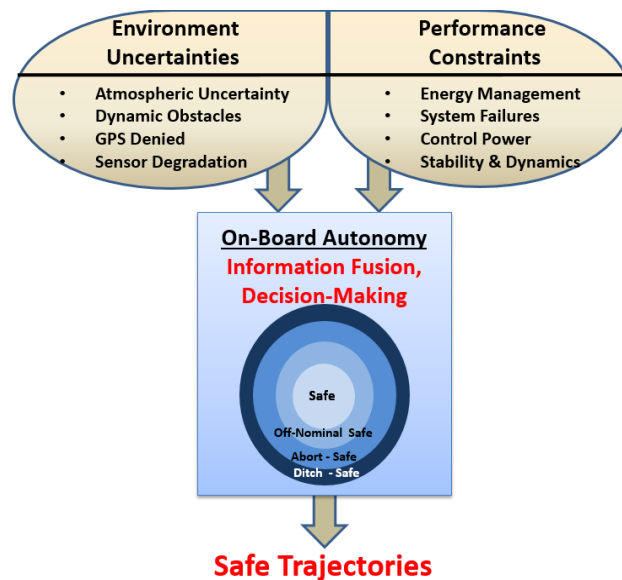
Environment Uncertainties

- Atmospheric Uncertainty
- Dynamic Obstacles
- GPS Denied
- Sensor Degradation

Performance Constraints

- Energy Management
- System Failures
- Control Power
- Stability & Dynamics

On-Board Autonomy

Information Fusion, Decision-Making

Safe

Off-Nominal Safe

Abort - Safe

Ditch - Safe

Safe Trajectories